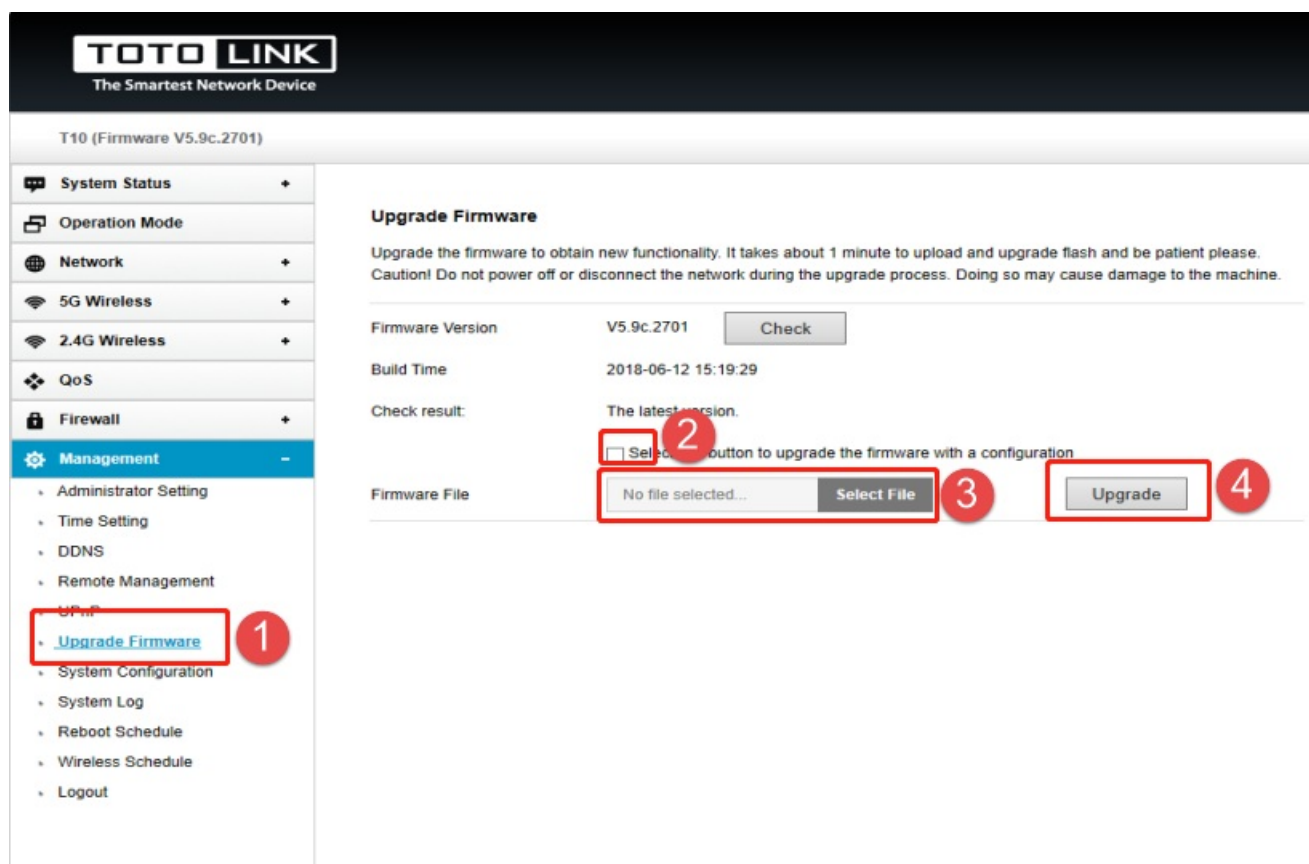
TOTO LINK
The Smartest Network Device

T10 (Firmware V5.9c.2701)

System Status +
Operation Mode
Network +
5G Wireless +
2.4G Wireless +
QoS
Firewall +
Management -
Administrator Setting
Time Setting
DDNS
Remote Management
UPnP
Upgrade Firmware
System Configuration
System Log
Reboot Schedule
Wireless Schedule
Logout

1

Upgrade Firmware

Upgrade the firmware to obtain new functionality. It takes about 1 minute to upload and upgrade flash and be patient please. Caution! Do not power off or disconnect the network during the upgrade process. Doing so may cause damage to the machine.

Firmware Version V5.9c.2701 Check

Build Time 2018-06-12 15:19:29

Check result: The latest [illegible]sion.

2

Sele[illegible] button to upgrade the firmware with a configuration

Firmware File No file selected... Select File

3

Upgrade

4